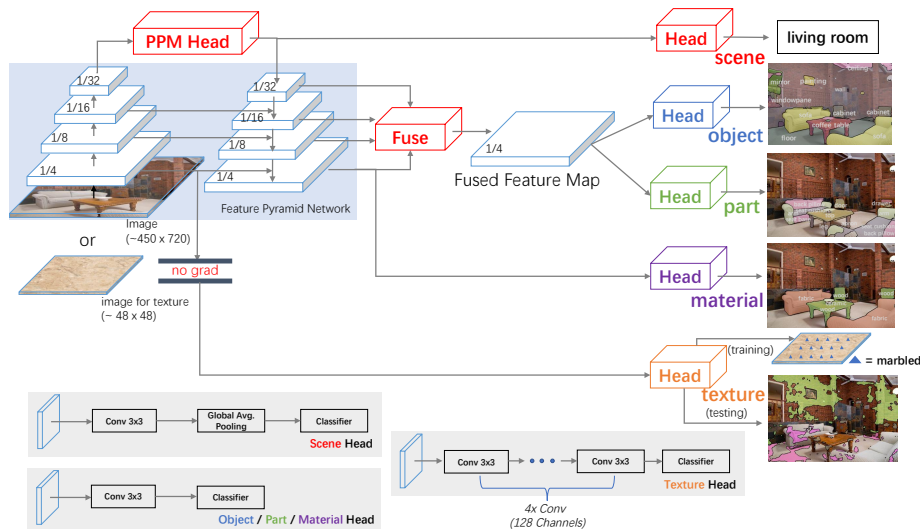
PPM Head

Head

scene

living room

1/32

1/16

1/8

1/4

1/32

1/16

1/8

1/4

Fuse

1/4

Fused Feature Map

Head

object

mirror painting wall windowpane cabinet coffee table floor sofa

Head

part

Feature Pyramid Network

Image
(~450 x 720)

or

no grad

Head

material

image for texture
(~ 48 x 48)

Head

texture

(training)

= marbled

(testing)

Conv 3x3

Global Avg. Pooling

Classifier

Scene Head

Conv 3x3

Classifier

Object / Part / Material Head

Conv 3x3

Conv 3x3

Classifier

4x Conv
(128 Channels)

Texture Head